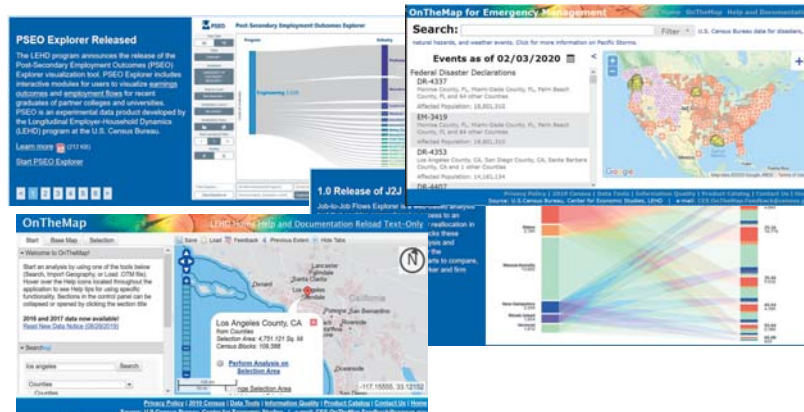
PSEO Explorer Released

The LEHD program announces the release of the Post-Secondary Employment Outcomes (PSEO) Explorer visualization tool. PSEO Explorer includes interactive modules for users to visualize earnings outcomes and employment flows for recent graduates of partner colleges and universities. PSEO is an experimental data product developed by the Longitudinal Employer-Household Dynamics (LEHD) program at the U.S. Census Bureau.

Learn more (212 KB)

Start PSEO Explorer

1 2 3 4 5 6 7

PSEO Post-Secondary Employment Outcomes Explorer

Program

Industry

Engineering

OnTheMap for Emergency Management

Home OnTheMap Help and Documentation

Search:

Filter

U.S. Census Bureau data for disasters, natural hazards, and weather events. Click for more information on Pacific Storms.

Events as of 02/03/2020

Federal Disaster Declarations

DR-4337
Monroe County, FL, Miami-Dade County, FL, Palm Beach County, FL and 64 other Counties
Affected Population: 18,801,310

EM-3419
Monroe County, FL, Miami-Dade County, FL, Palm Beach County, FL and 64 other Counties
Affected Population: 18,801,310

DR-4353
Los Angeles County, CA, San Diego County, CA, Santa Barbara County, CA and 1 other Counties
Affected Population: 14,161,134

DR-4407

Google

1.0 Release of J2J

Job-to-Job Flows Explorer

Privacy Policy | 2010 Census | Data Tools | Information Quality | Product Catalog | Contact Us | Home
Source: U.S. Census Bureau, Center for Economic Studies, LEHD

OnTheMap

LEHD Home Help and Documentation Reload Text-Only

Start Base Map Selection

Save Load Feedback Previous Extent Hide Tabs

Welcome to OnTheMap!

Start an analysis by using one of the tools below (Search, Import Geography, or Load .OTM file). Hover over the Help icons located throughout the application to see Help tips for using specific functionality. Sections in the control panel can be collapsed or opened by clicking the section title.

2016 and 2017 data now available!
Read New Data Notice (08/28/2019)

Search

los angeles

Search

Counties

Lancaster
Palmdale
Santa Clarita
Oxnard
Los Angeles
Riverside
Oceanside

Los Angeles County, CA
from Counties
Selection Area: 4,751.121 Sq. Mi
Census Blocks: 108,588

Perform Analysis on Selection Area

nge Selection Area

-117.16555, 33.12152

Privacy Policy | 2010 Census | Data Tools | Information Quality | Product Catalog | Contact Us | Home
Source: U.S. Census Bureau, Center for Economic Studies, LEHD